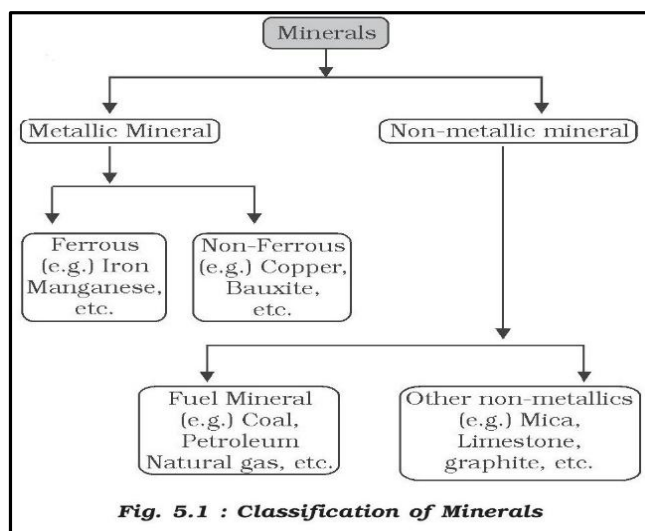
Minerals

Metallic Mineral

Non-metallic mineral

Ferrous (e.g.) Iron Manganese, etc.

Non-Ferrous (e.g.) Copper, Bauxite, etc.

Fuel Mineral (e.g.) Coal, Petroleum Natural gas, etc.

Other non-metallics (e.g.) Mica, Limestone, graphite, etc.

Fig. 5.1 : Classification of Minerals